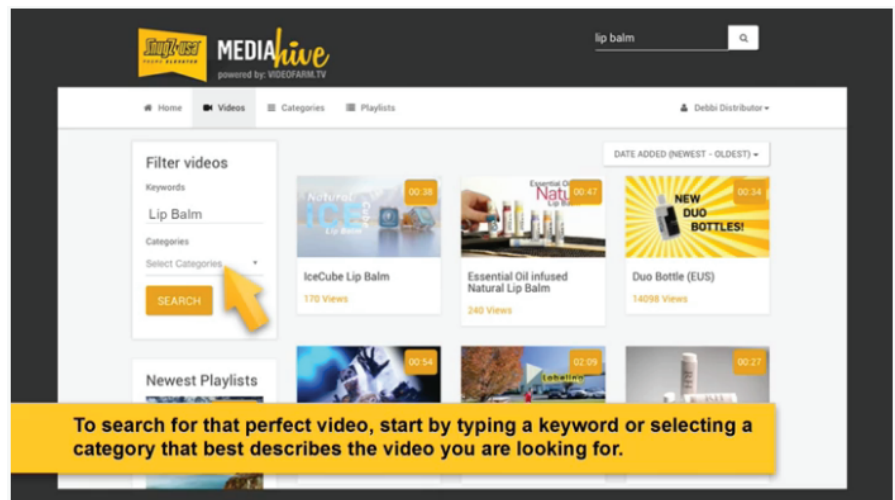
Snugz/USA PROMO ELEVATED

MEDIAhive
powered by: VIDEOFARM.TV

lip balm

Home
Videos
Categories
Playlists
Debbi Distributor

Filter videos
Keywords
Lip Balm
Categories
Select Categories
SEARCH

Newest Playlists

DATE ADDED (NEWEST - OLDEST)

Natural ICE Cube Lip Balm
00:38
IceCube Lip Balm
170 Views

Essential Oil Natural Lip Balm
00:47
Essential Oil infused Natural Lip Balm
240 Views

NEW DUO BOTTLES!
00:34
Duo Bottle (EUS)
14098 Views

00:54

02:09

00:27

To search for that perfect video, start by typing a keyword or selecting a category that best describes the video you are looking for.